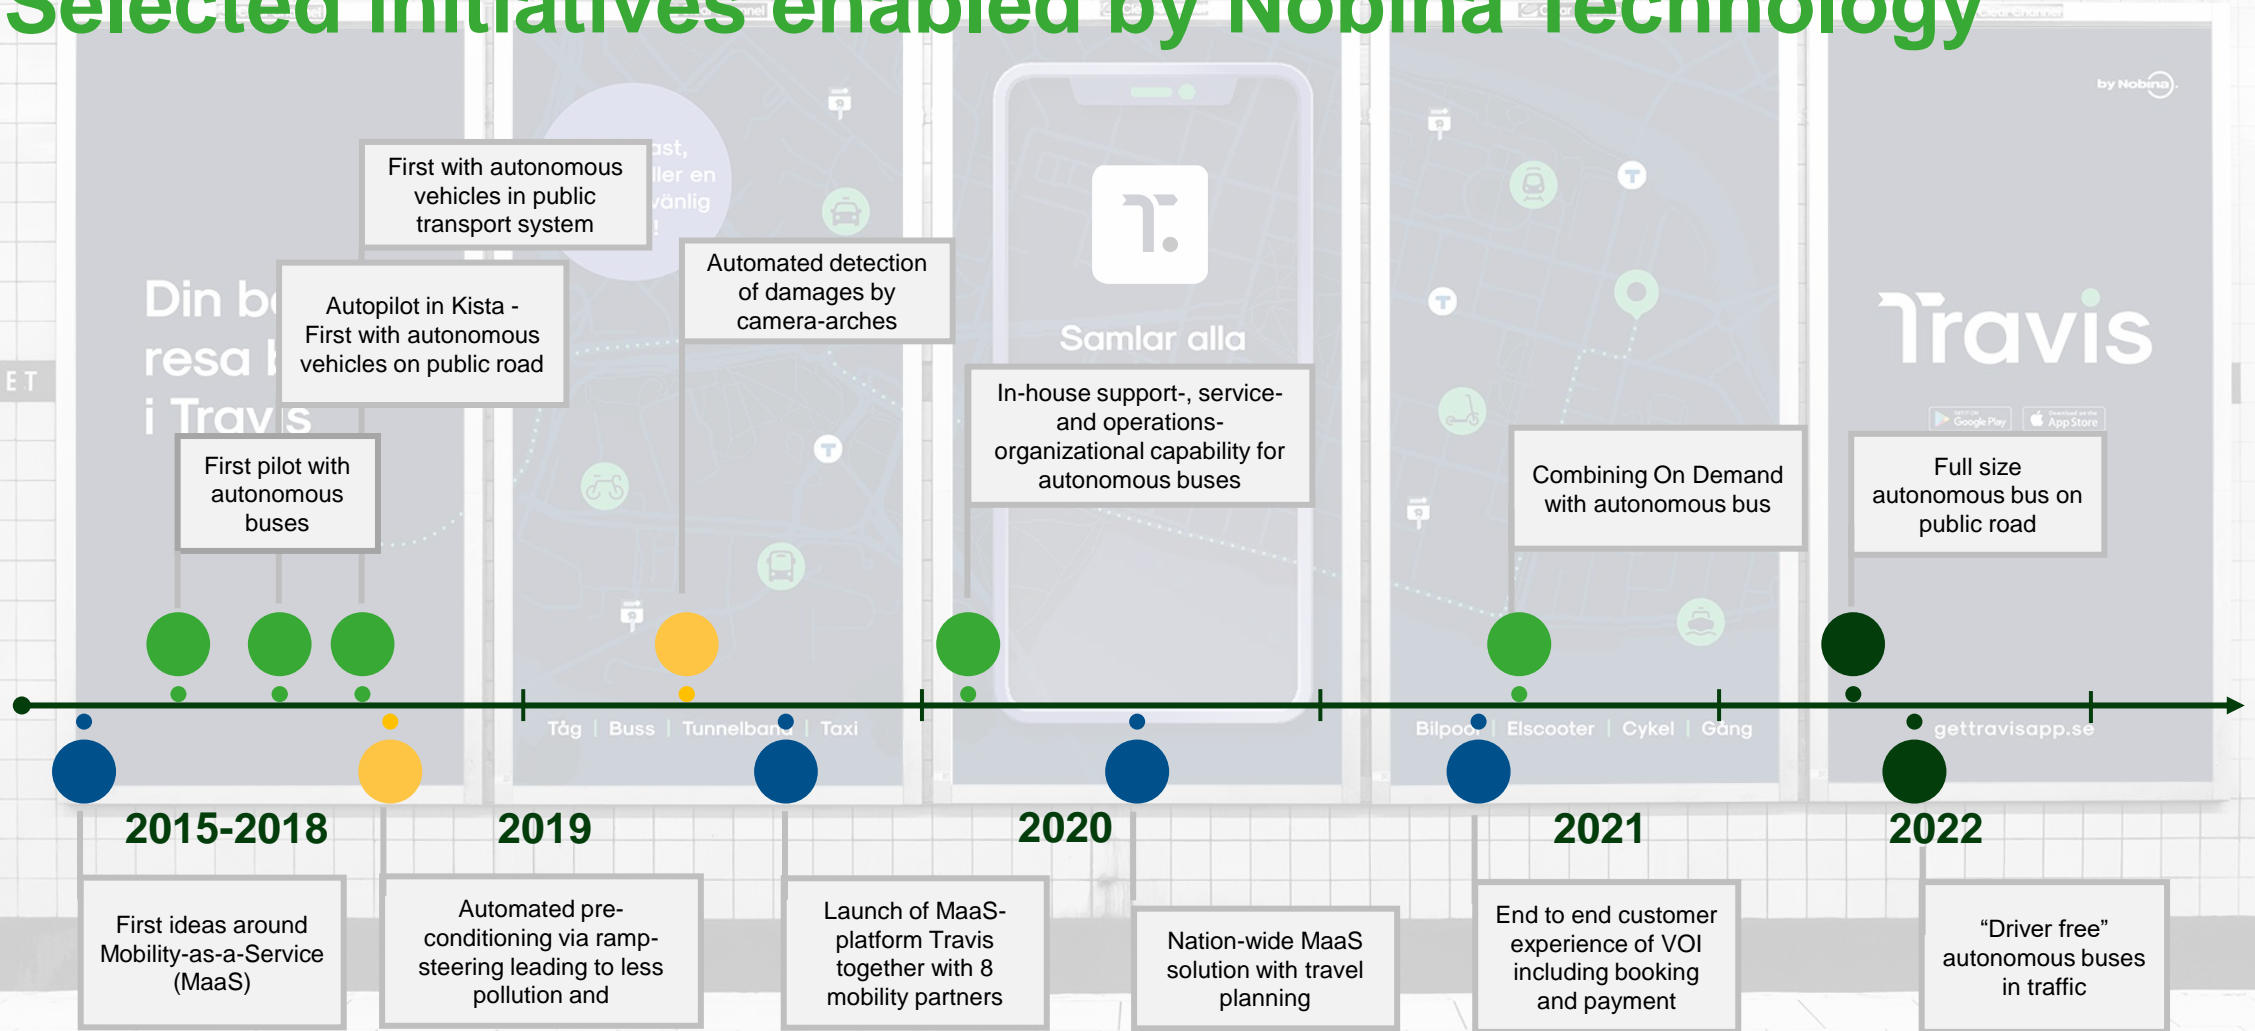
Selected initiatives enabled by Nobina Technology

First with autonomous vehicles in public transport system

Autopilot in Kista - First with autonomous vehicles on public road

Automated detection of damages by camera-arches

First pilot with autonomous buses

In-house support-, service- and operations- organizational capability for autonomous buses

Combining On Demand with autonomous bus

Full size autonomous bus on public road

2015-2018

2019

2020

2021

2022

First ideas around Mobility-as-a-Service (MaaS)

Automated pre-conditioning via ramp-steering leading to less pollution and

Launch of MaaS-platform Travis together with 8 mobility partners

Nation-wide MaaS solution with travel planning

End to end customer experience of VOI including booking and payment

“Driver free” autonomous buses in traffic

Din b
resa i
i Travis

Samlar alla

Tåg | Buss | Tunnelbana | Taxi

Bilpool | Elscooter | Cykel | Gång

Travis

by Nobina

gettravisapp.se